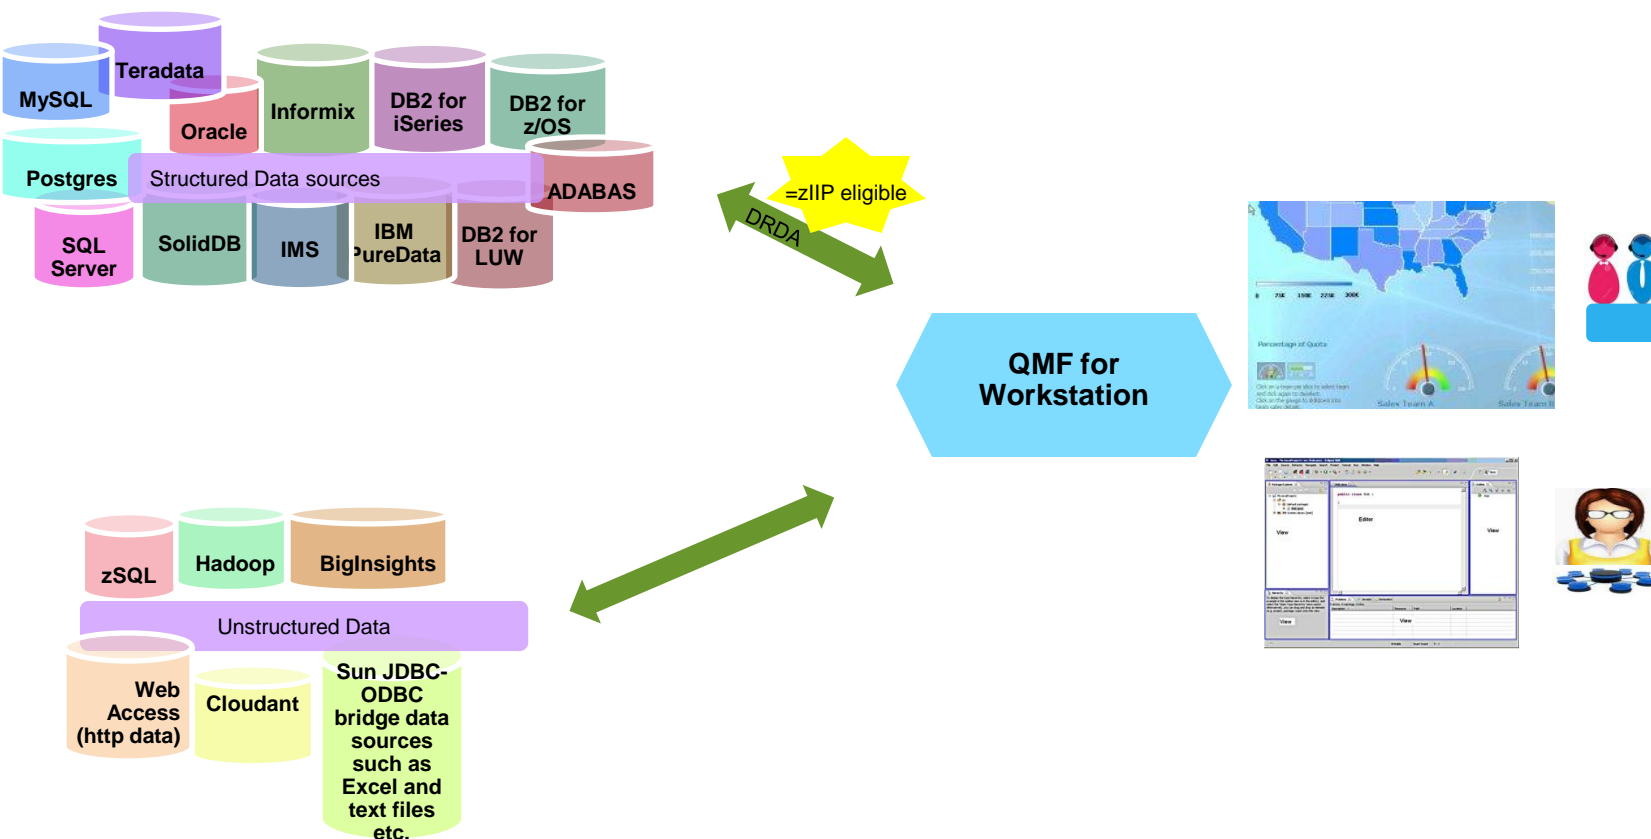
MySQL

Teradata

Oracle

Informix

DB2 for iSeries

DB2 for z/OS

Postgres

Structured Data sources

ADABAS

SQL Server

SolidDB

IMS

IBM PureData

DB2 for LUW

=zIIP eligible

DRDA

QMF for Workstation

zSQL

Hadoop

BigInsights

Unstructured Data

Web Access (http data)

Cloudant

Sun JDBC-ODBC bridge data sources such as Excel and text files etc.

Percentage of Quota

Sales Team A

Sales Team B

View

Editor

View

View

View